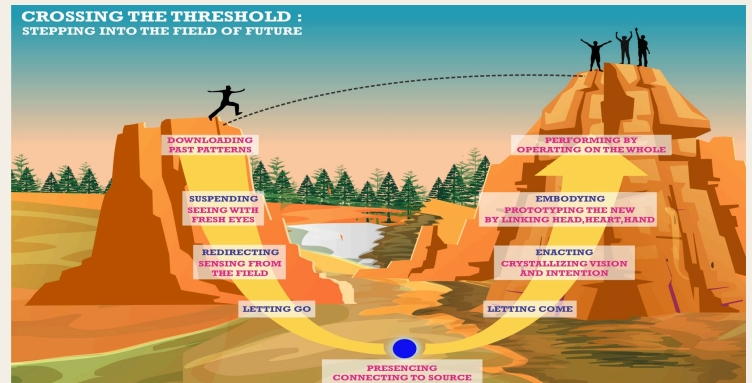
CROSSING THE THRESHOLD :
STEPPING INTO THE FIELD OF FUTURE

DOWNLOADING
PAST PATTERNS

SUSPENDING
SEEING WITH
FRESH EYES

REDIRECTING
SENSING FROM
THE FIELD

LETTING GO

PRESENCING
CONNECTING TO SOURCE

LETTING COME

ENACTING
CRYSTALLIZING VISION
AND INTENTION

EMBODYING
PROTOTYPING THE NEW
BY LINKING HEAD,HEART,HAND

PERFORMING BY
OPERATING ON THE WHOLE